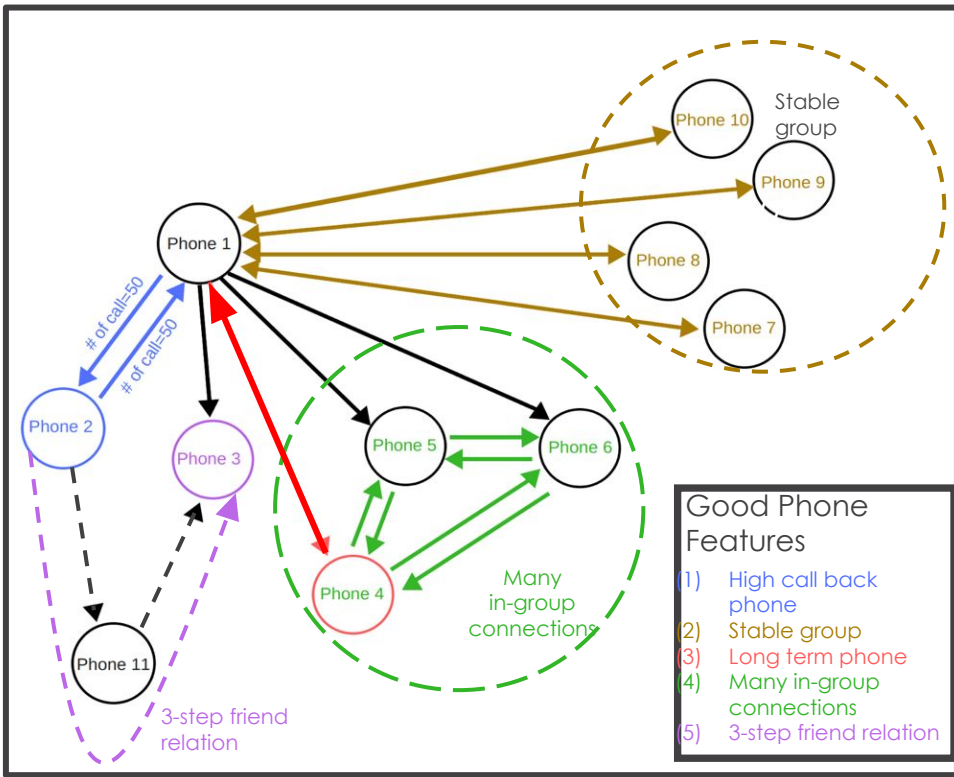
Phone 10
Stable group
Phone 9
Phone 1
Phone 8
Phone 7
# of call=50
# of call=50
Phone 2
Phone 3
Phone 5
Phone 6
Phone 4
Many in-group connections
Phone 11
3-step friend relation

Good Phone Features
(1) High call back phone
(2) Stable group
(3) Long term phone
(4) Many in-group connections
(5) 3-step friend relation